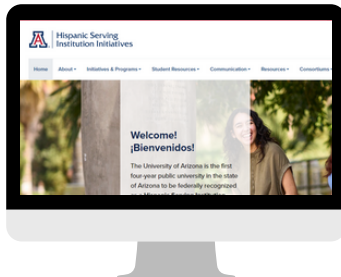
Hispanic Serving Institution Initiatives

Home About▾ Initiatives & Programs▾ Student Resources▾ Communication▾ Resources▾ Consortiums▾

Welcome!
¡Bienvenidos!

The University of Arizona is the first four-year public university in the state of Arizona to be federally recognized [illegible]